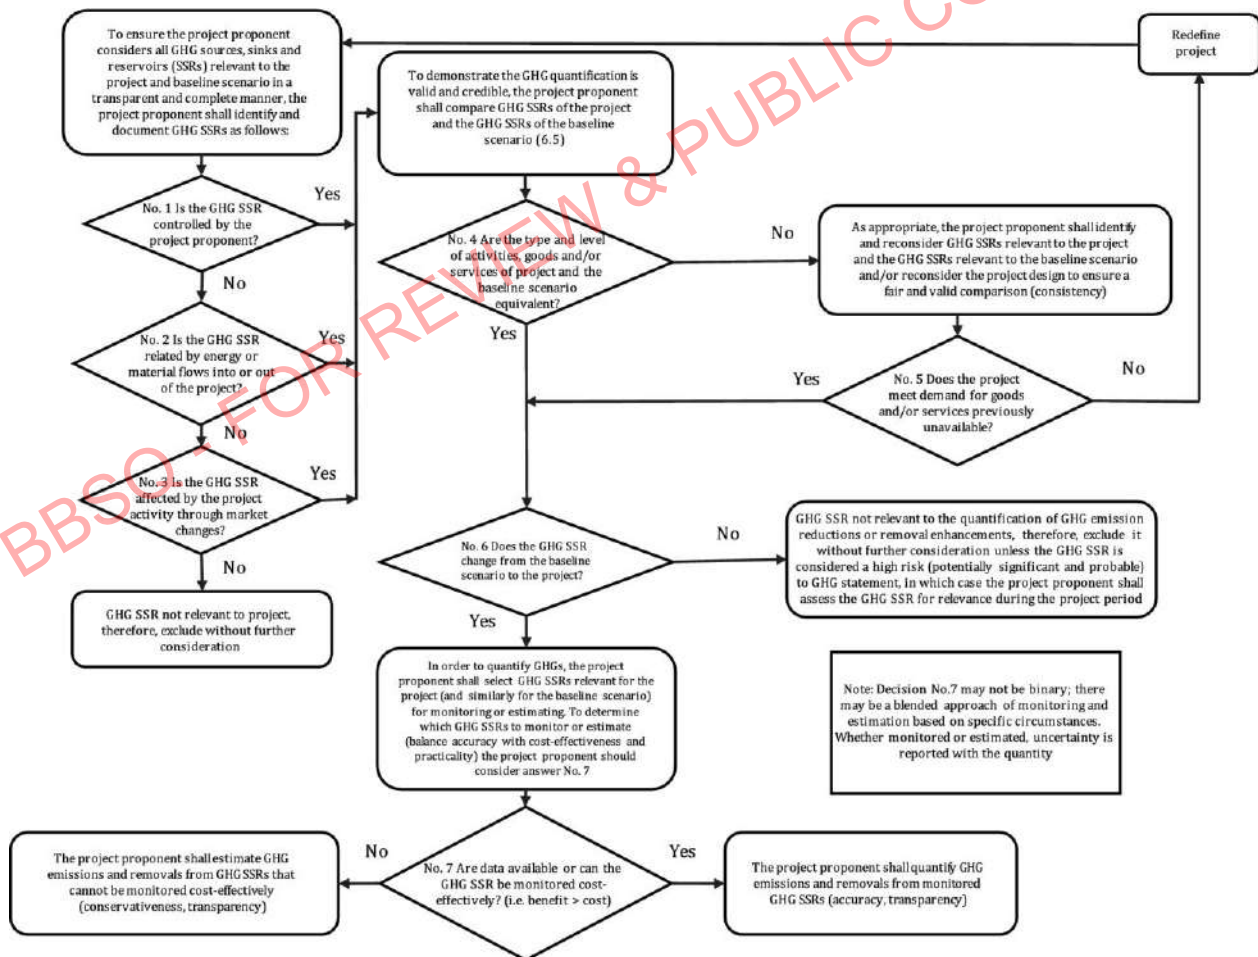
To ensure the project proponent considers all GHG sources, sinks and reservoirs (SSRs) relevant to the project and baseline scenario in a transparent and complete manner, the project proponent shall identify and document GHG SSRs as follows:

Redefine project

To demonstrate the GHG quantification is valid and credible, the project proponent shall compare GHG SSRs of the project and the GHG SSRs of the baseline scenario (6.5)

No. 1 Is the GHG SSR controlled by the project proponent?

Yes

No

No. 4 Are the type and level of activities, goods and/or services of project and the baseline scenario equivalent?

No

As appropriate, the project proponent shall identify and reconsider GHG SSRs relevant to the project and the GHG SSRs relevant to the baseline scenario and/or reconsider the project design to ensure a fair and valid comparison (consistency)

No. 2 Is the GHG SSR related by energy or material flows into or out of the project?

Yes

Yes

No. 5 Does the project meet demand for goods and/or services previously unavailable?

Yes

No

No

No. 3 Is the GHG SSR affected by the project activity through market changes?

Yes

No

No. 6 Does the GHG SSR change from the baseline scenario to the project?

No

GHG SSR not relevant to the quantification of GHG emission reductions or removal enhancements, therefore, exclude it without further consideration unless the GHG SSR is considered a high risk (potentially significant and probable) to GHG statement, in which case the project proponent shall assess the GHG SSR for relevance during the project period

GHG SSR not relevant to project, therefore, exclude without further consideration

Yes

In order to quantify GHGs, the project proponent shall select GHG SSRs relevant for the project (and similarly for the baseline scenario) for monitoring or estimating. To determine which GHG SSRs to monitor or estimate (balance accuracy with cost-effectiveness and practicality) the project proponent should consider answer No. 7

Note: Decision No.7 may not be binary; there may be a blended approach of monitoring and estimation based on specific circumstances. Whether monitored or estimated, uncertainty is reported with the quantity

The project proponent shall estimate GHG emissions and removals from GHG SSRs that cannot be monitored cost-effectively (conservativeness, transparency)

No

No. 7 Are data available or can the GHG SSR be monitored cost-effectively? (i.e. benefit > cost)

Yes

The project proponent shall quantify GHG emissions and removals from monitored GHG SSRs (accuracy, transparency)

BBSO - FOR REVIEW & PUBLIC CO